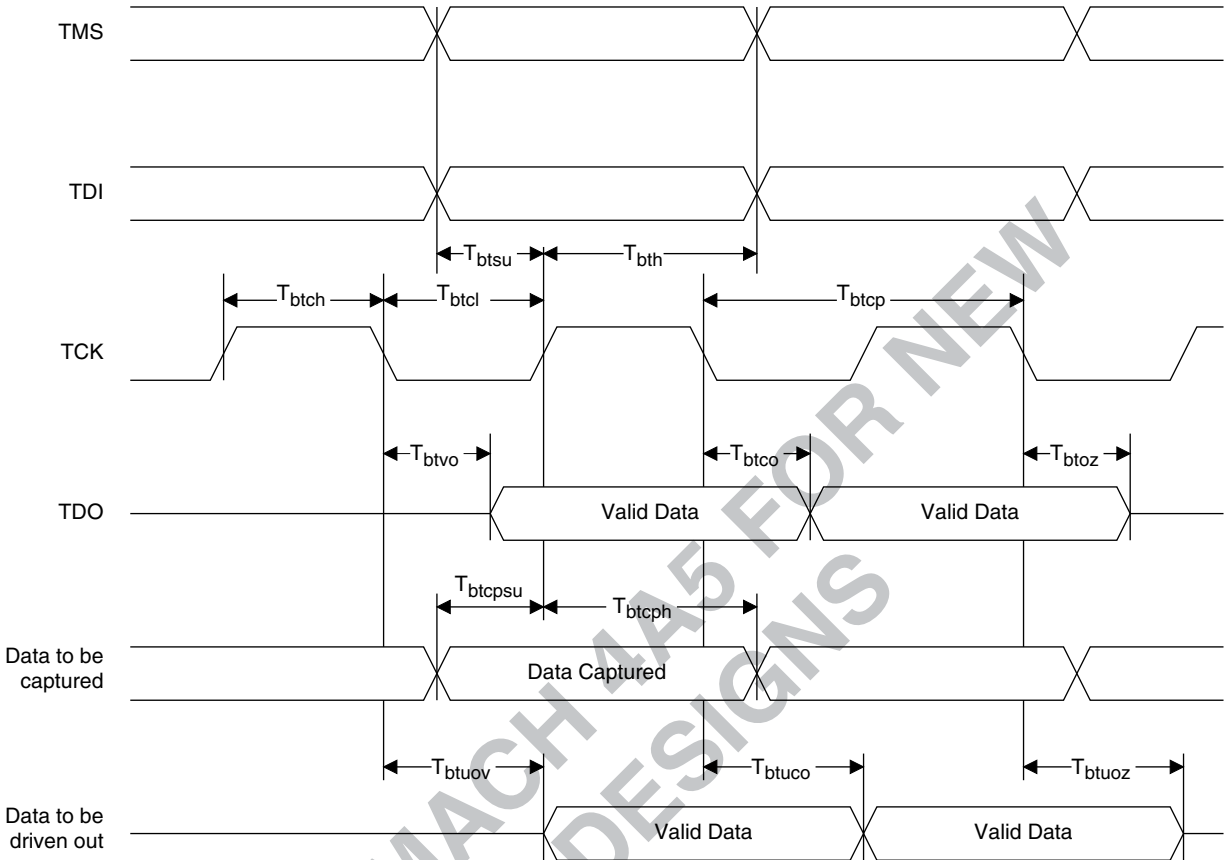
TMS

TDI

$T_{btsu}$ $T_{bth}$

$T_{btch}$ $T_{btcl}$ $T_{btcp}$

TCK

$T_{btvo}$ $T_{btco}$ $T_{btoz}$

TDO Valid Data Valid Data

$T_{btcpsu}$ $T_{btcph}$

Data to be captured Data Captured

$T_{btuov}$ $T_{btuco}$ $T_{btuoz}$

Data to be driven out Valid Data Valid Data

MACH 4A5 FOR NEW DESIGNS